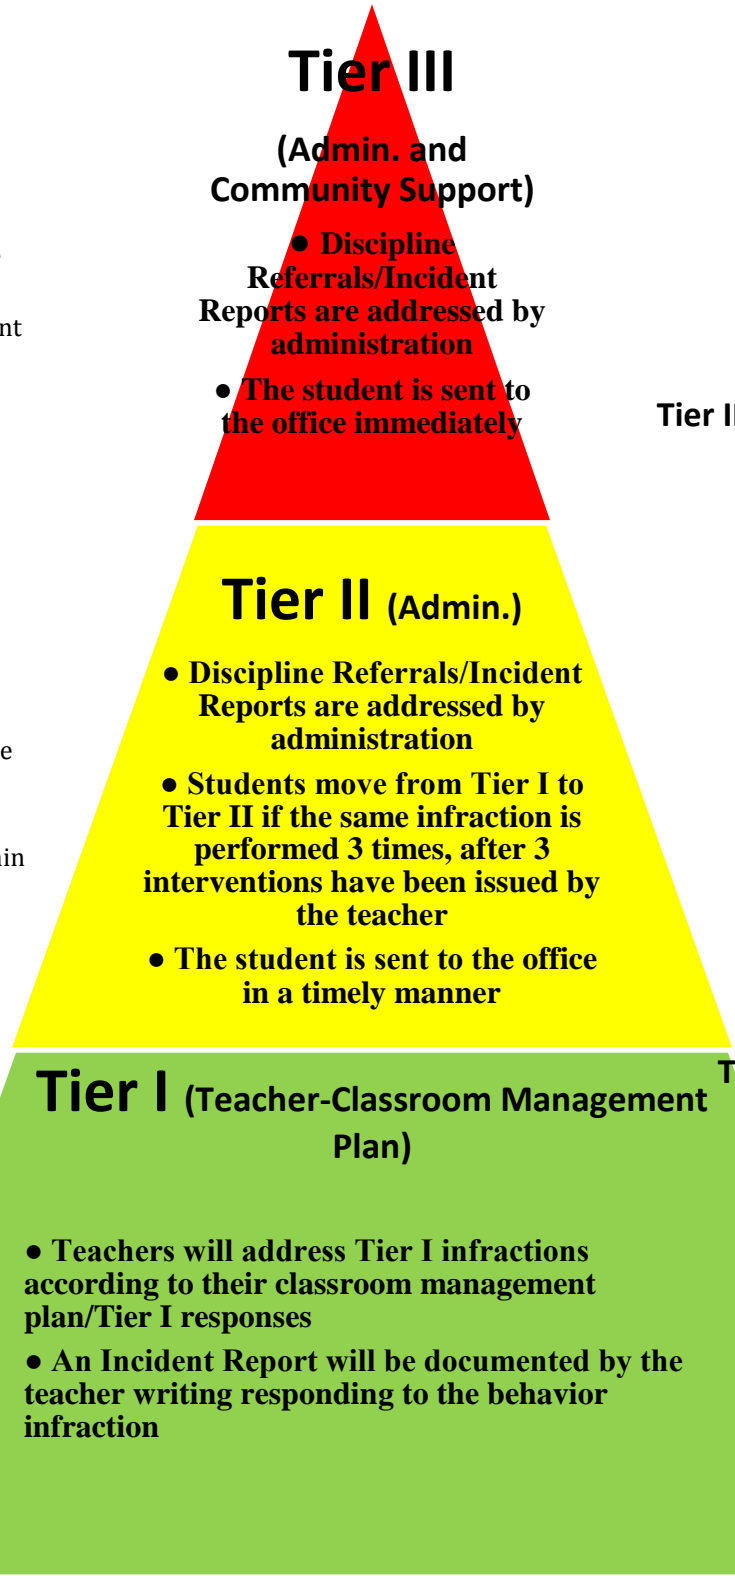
Tier III

(Admin. and Community Support)

● Discipline Referrals/Incident Reports are addressed by administration

● The student is sent to the office immediately

nt

Tier I

Tier II (Admin.)

● Discipline Referrals/Incident Reports are addressed by administration

● Students move from Tier I to Tier II if the same infraction is performed 3 times, after 3 interventions have been issued by the teacher

● The student is sent to the office in a timely manner

e

in

Tier I (Teacher-Classroom Management Plan)

T

● Teachers will address Tier I infractions according to their classroom management plan/Tier I responses

● An Incident Report will be documented by the teacher writing responding to the behavior infraction